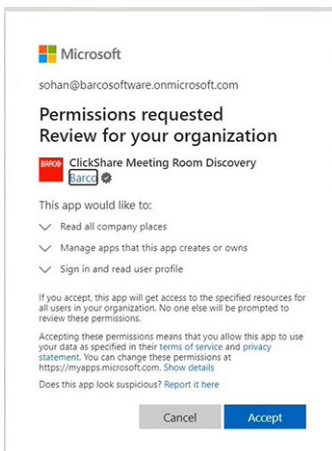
Microsoft

sohan@barcosoftware.onmicrosoft.com

Permissions requested
Review for your organization

BARCO

ClickShare Meeting Room Discovery
Barco

This app would like to:

Read all company places

Manage apps that this app creates or owns

Sign in and read user profile

If you accept, this app will get access to the specified resources for all users in your organization. No one else will be prompted to review these permissions.

Accepting these permissions means that you allow this app to use your data as specified in their terms of service and privacy statement. You can change these permissions at https://myapps.microsoft.com. Show details

Does this app look suspicious? Report it here

Cancel

Accept